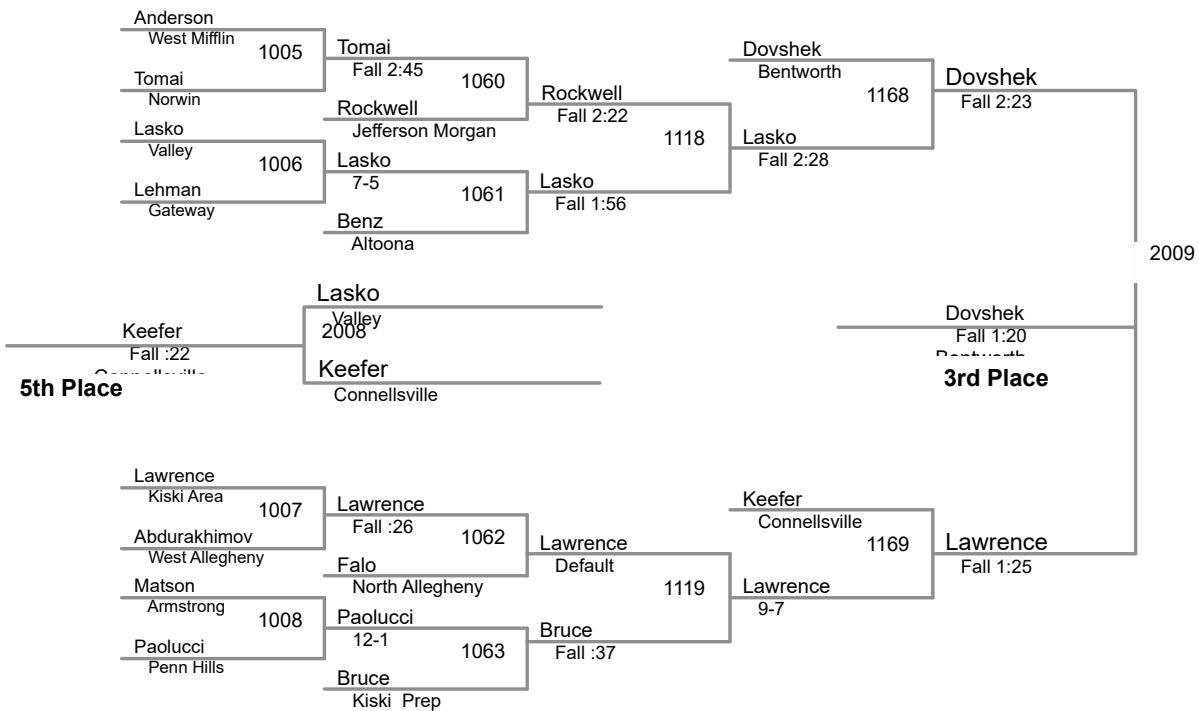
Anderson
West Mifflin
1005
Tomai
Norwin
Tomai
Fall 2:45
1060
Rockwell
Jefferson Morgan
Rockwell
Fall 2:22
1118
Dovshek
Bentworth
1168
Lasko
Fall 2:28
Dovshek
Fall 2:23
Lasko
Valley
1006
Lehman
Gateway
Lasko
7-5
1061
Benz
Altoona
Lasko
Fall 1:56
2009

Lasko
Valley
2008
Keefer
Fall :22
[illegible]
5th Place
Keefer
Connellsville

Dovshek
Fall 1:20
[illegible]
3rd Place

Lawrence
Kiski Area
1007
Abdurakhimov
West Allegheny
Lawrence
Fall :26
1062
Falo
North Allegheny
Lawrence
Default
1119
Keefer
Connellsville
1169
Lawrence
9-7
Lawrence
Fall 1:25
Matson
Armstrong
1008
Paolucci
Penn Hills
Paolucci
12-1
1063
Bruce
Kiski Prep
Bruce
Fall :37